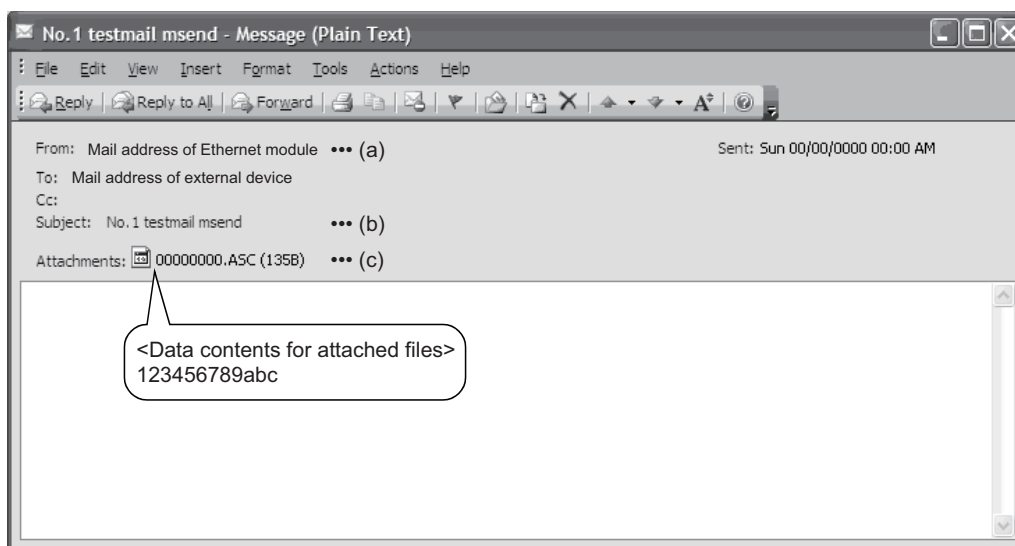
No.1 testmail msend - Message (Plain Text)

File Edit View Insert Format Tools Actions Help

Reply | Reply to All | Forward

From: Mail address of Ethernet module ••• (a)

Sent: Sun 00/00/0000 00:00 AM

To: Mail address of external device

Cc:

Subject: No.1 testmail msend ••• (b)

Attachments: 00000000.ASC (135B) ••• (c)

<Data contents for attached files>
123456789abc